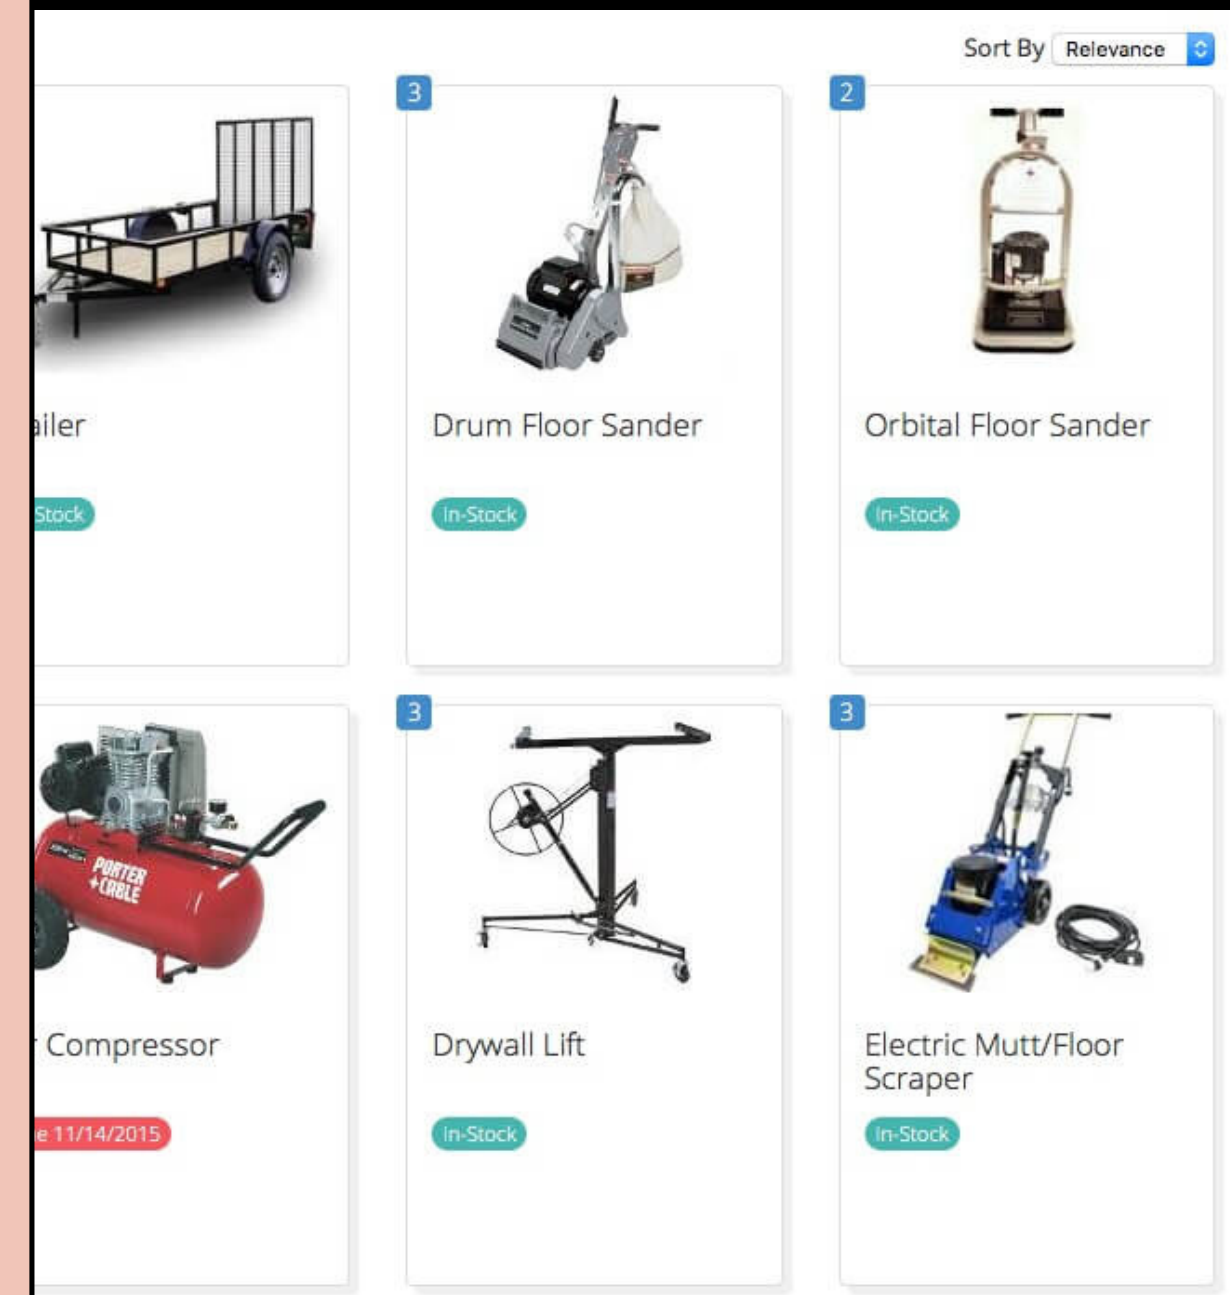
Sort By Relevance

ailer

Stock

3

Drum Floor Sander

In-Stock

2

Orbital Floor Sander

In-Stock

PORTER +CABLE

Compressor

e 11/14/2015

3

Drywall Lift

In-Stock

3

Electric Mutt/Floor Scraper

In-Stock